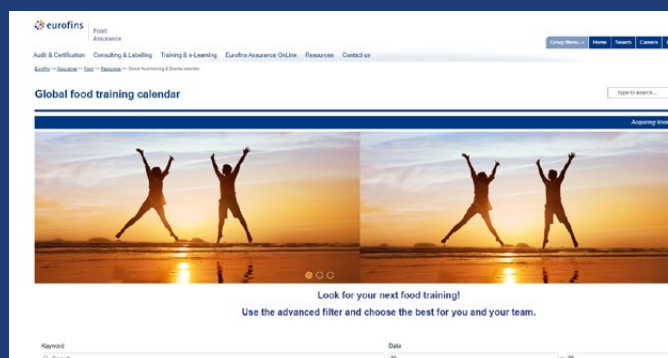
eurofins | Food Assurance

Group Menu » Home Search Careers

Audit & Certification Consulting & Labelling Training & e-Learning Eurofins Assurance OnLine Resources Contact us

Eurofins >> Assurance >> Food >> Resources >> Global food training & Events calendar

Global food training calendar

Type to search...

Acquiring know

Look for your next food training!

Use the advanced filter and choose the best for you and your team.

Keyword

Search

Date